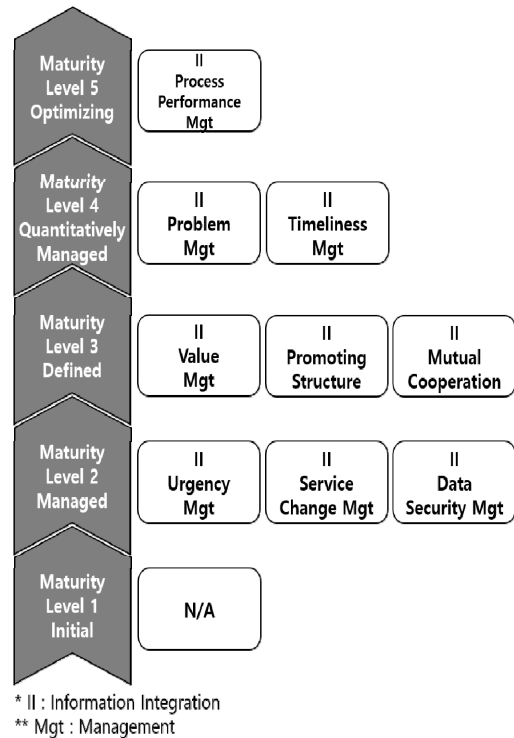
Maturity Level 5 Optimizing

II Process Performance Mgt

Maturity Level 4 Quantitatively Managed

II Problem Mgt

II Timeliness Mgt

Maturity Level 3 Defined

II Value Mgt

II Promoting Structure

II Mutual Cooperation

Maturity Level 2 Managed

II Urgency Mgt

II Service Change Mgt

II Data Security Mgt

Maturity Level 1 Initial

N/A

* II : Information Integration
** Mgt : Management